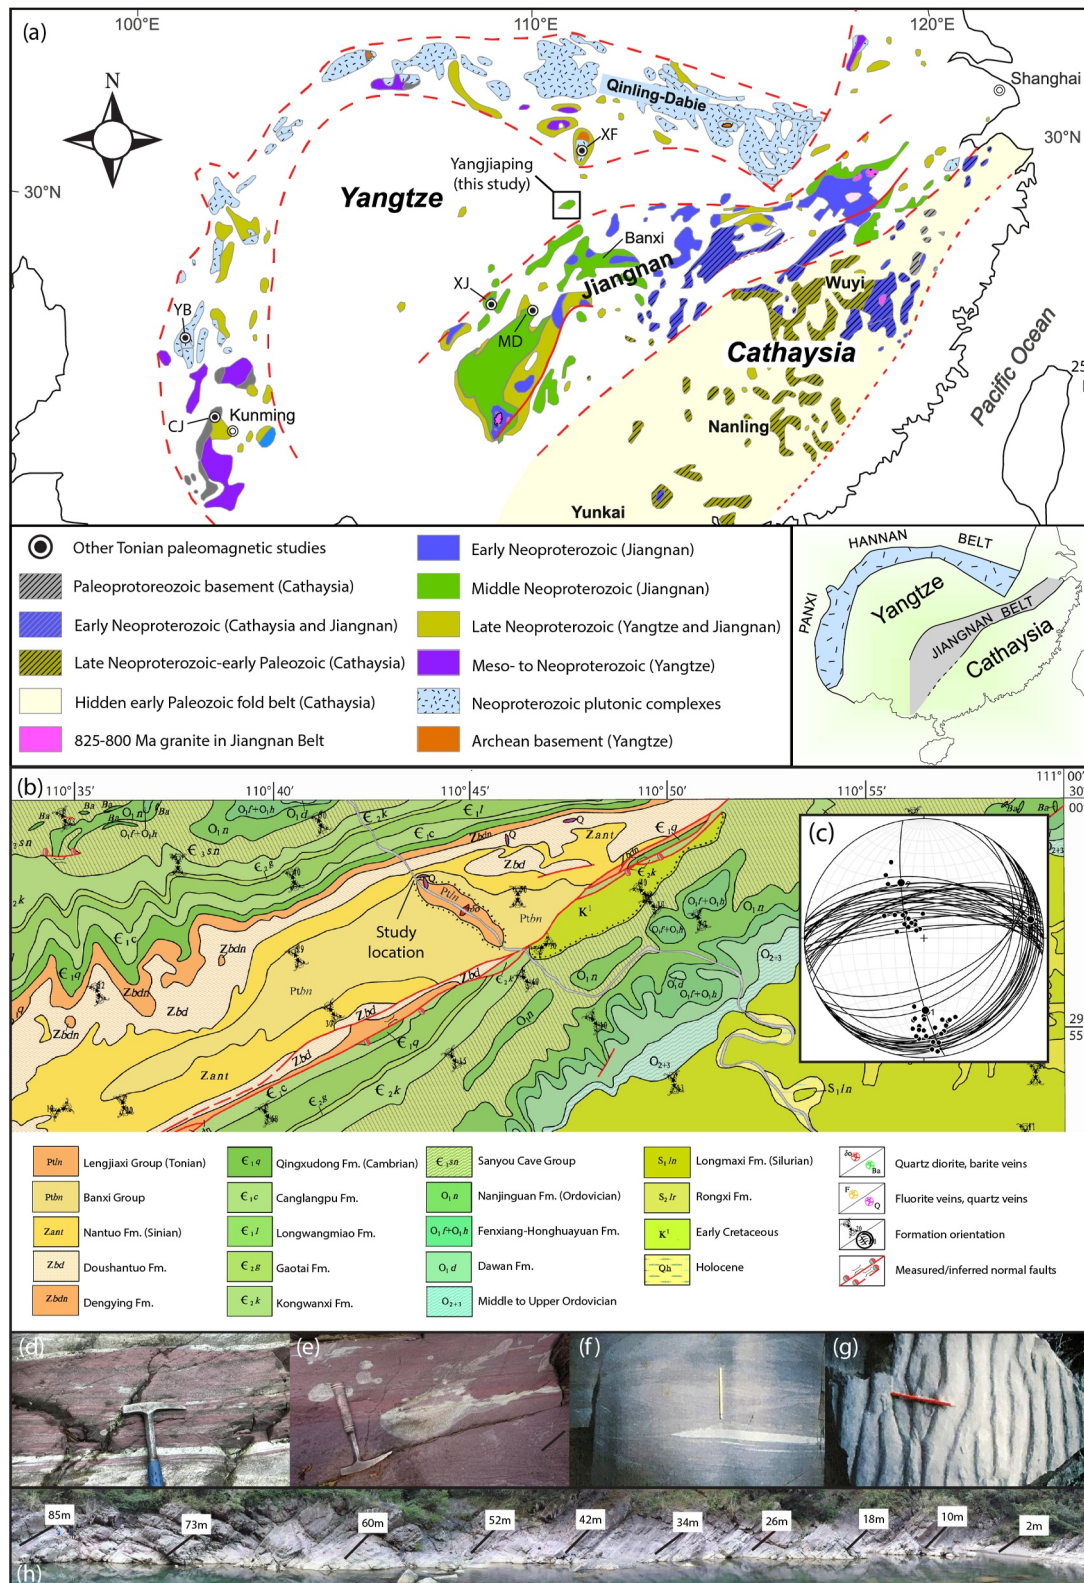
(a)
100°E
110°E
120°E
N
30°N
30°N
Qinling-Dabie
Shanghai
XF
Yangjiaping (this study)
Yangtze
Banxi
Jiangnan
XJ
MD
Wuyi
Cathaysia
Pacific Ocean
YB
Kunming
CJ
Nanling
Yunkai
25

Other Tonian paleomagnetic studies
Paleoprotoreozoic basement (Cathaysia)
Early Neoproterozoic (Cathaysia and Jiangnan)
Late Neoproterozoic-early Paleozoic (Cathaysia)
Hidden early Paleozoic fold belt (Cathaysia)
825-800 Ma granite in Jiangnan Belt
Early Neoproterozoic (Jiangnan)
Middle Neoproterozoic (Jiangnan)
Late Neoproterozoic (Yangtze and Jiangnan)
Meso- to Neoproterozoic (Yangtze)
Neoproterozoic plutonic complexes
Archean basement (Yangtze)

HANNAN BELT
PANXI
Yangtze
JIANGNAN BELT
Cathaysia

(b) 110°35'
110°40'
110°45'
110°50'
110°55'
111°00'
30
00
29
55
Study location
(c)
Ptln
Ptbn
Zant
Zbd
Zbdn
K$^1$
$O_1n$
$O_1d$
$O_1f+O_1h$
$O_{2+3}$
$S_1ln$
$\epsilon_1q$
$\epsilon_1c$
$\epsilon_1l$
$\epsilon_2g$
$\epsilon_2k$
$\epsilon_3sn$
Ba
Q

| Ptln | Lengjiaxi Group (Tonian) | $\epsilon_1q$ | Qingxudong Fm. (Cambrian) | $\epsilon_3sn$ | Sanyou Cave Group | $S_1ln$ | Longmaxi Fm. (Silurian) | | Quartz diorite, barite veins |
|---|---|---|---|---|---|---|---|---|---|
| Ptbn | Banxi Group | $\epsilon_1c$ | Canglangpu Fm. | $O_1n$ | Nanjinguan Fm. (Ordovician) | $S_1lr$ | Rongxi Fm. | | Fluorite veins, quartz veins |
| Zant | Nantuo Fm. (Sinian) | $\epsilon_1l$ | Longwangmiao Fm. | $O_1f+O_1h$ | Fenxiang-Honghuayuan Fm. | K$^1$ | Early Cretaceous | | Formation orientation |
| Zbd | Doushantuo Fm. | $\epsilon_2g$ | Gaotai Fm. | $O_1d$ | Dawan Fm. | Qh | Holocene | | Measured/inferred normal faults |
| Zbdn | Dengying Fm. | $\epsilon_2k$ | Kongwanxi Fm. | $O_{2+3}$ | Middle to Upper Ordovician | | | | |

(d)
(e)
(f)
(g)
85m
73m
60m
52m
42m
34m
26m
18m
10m
2m
(h)